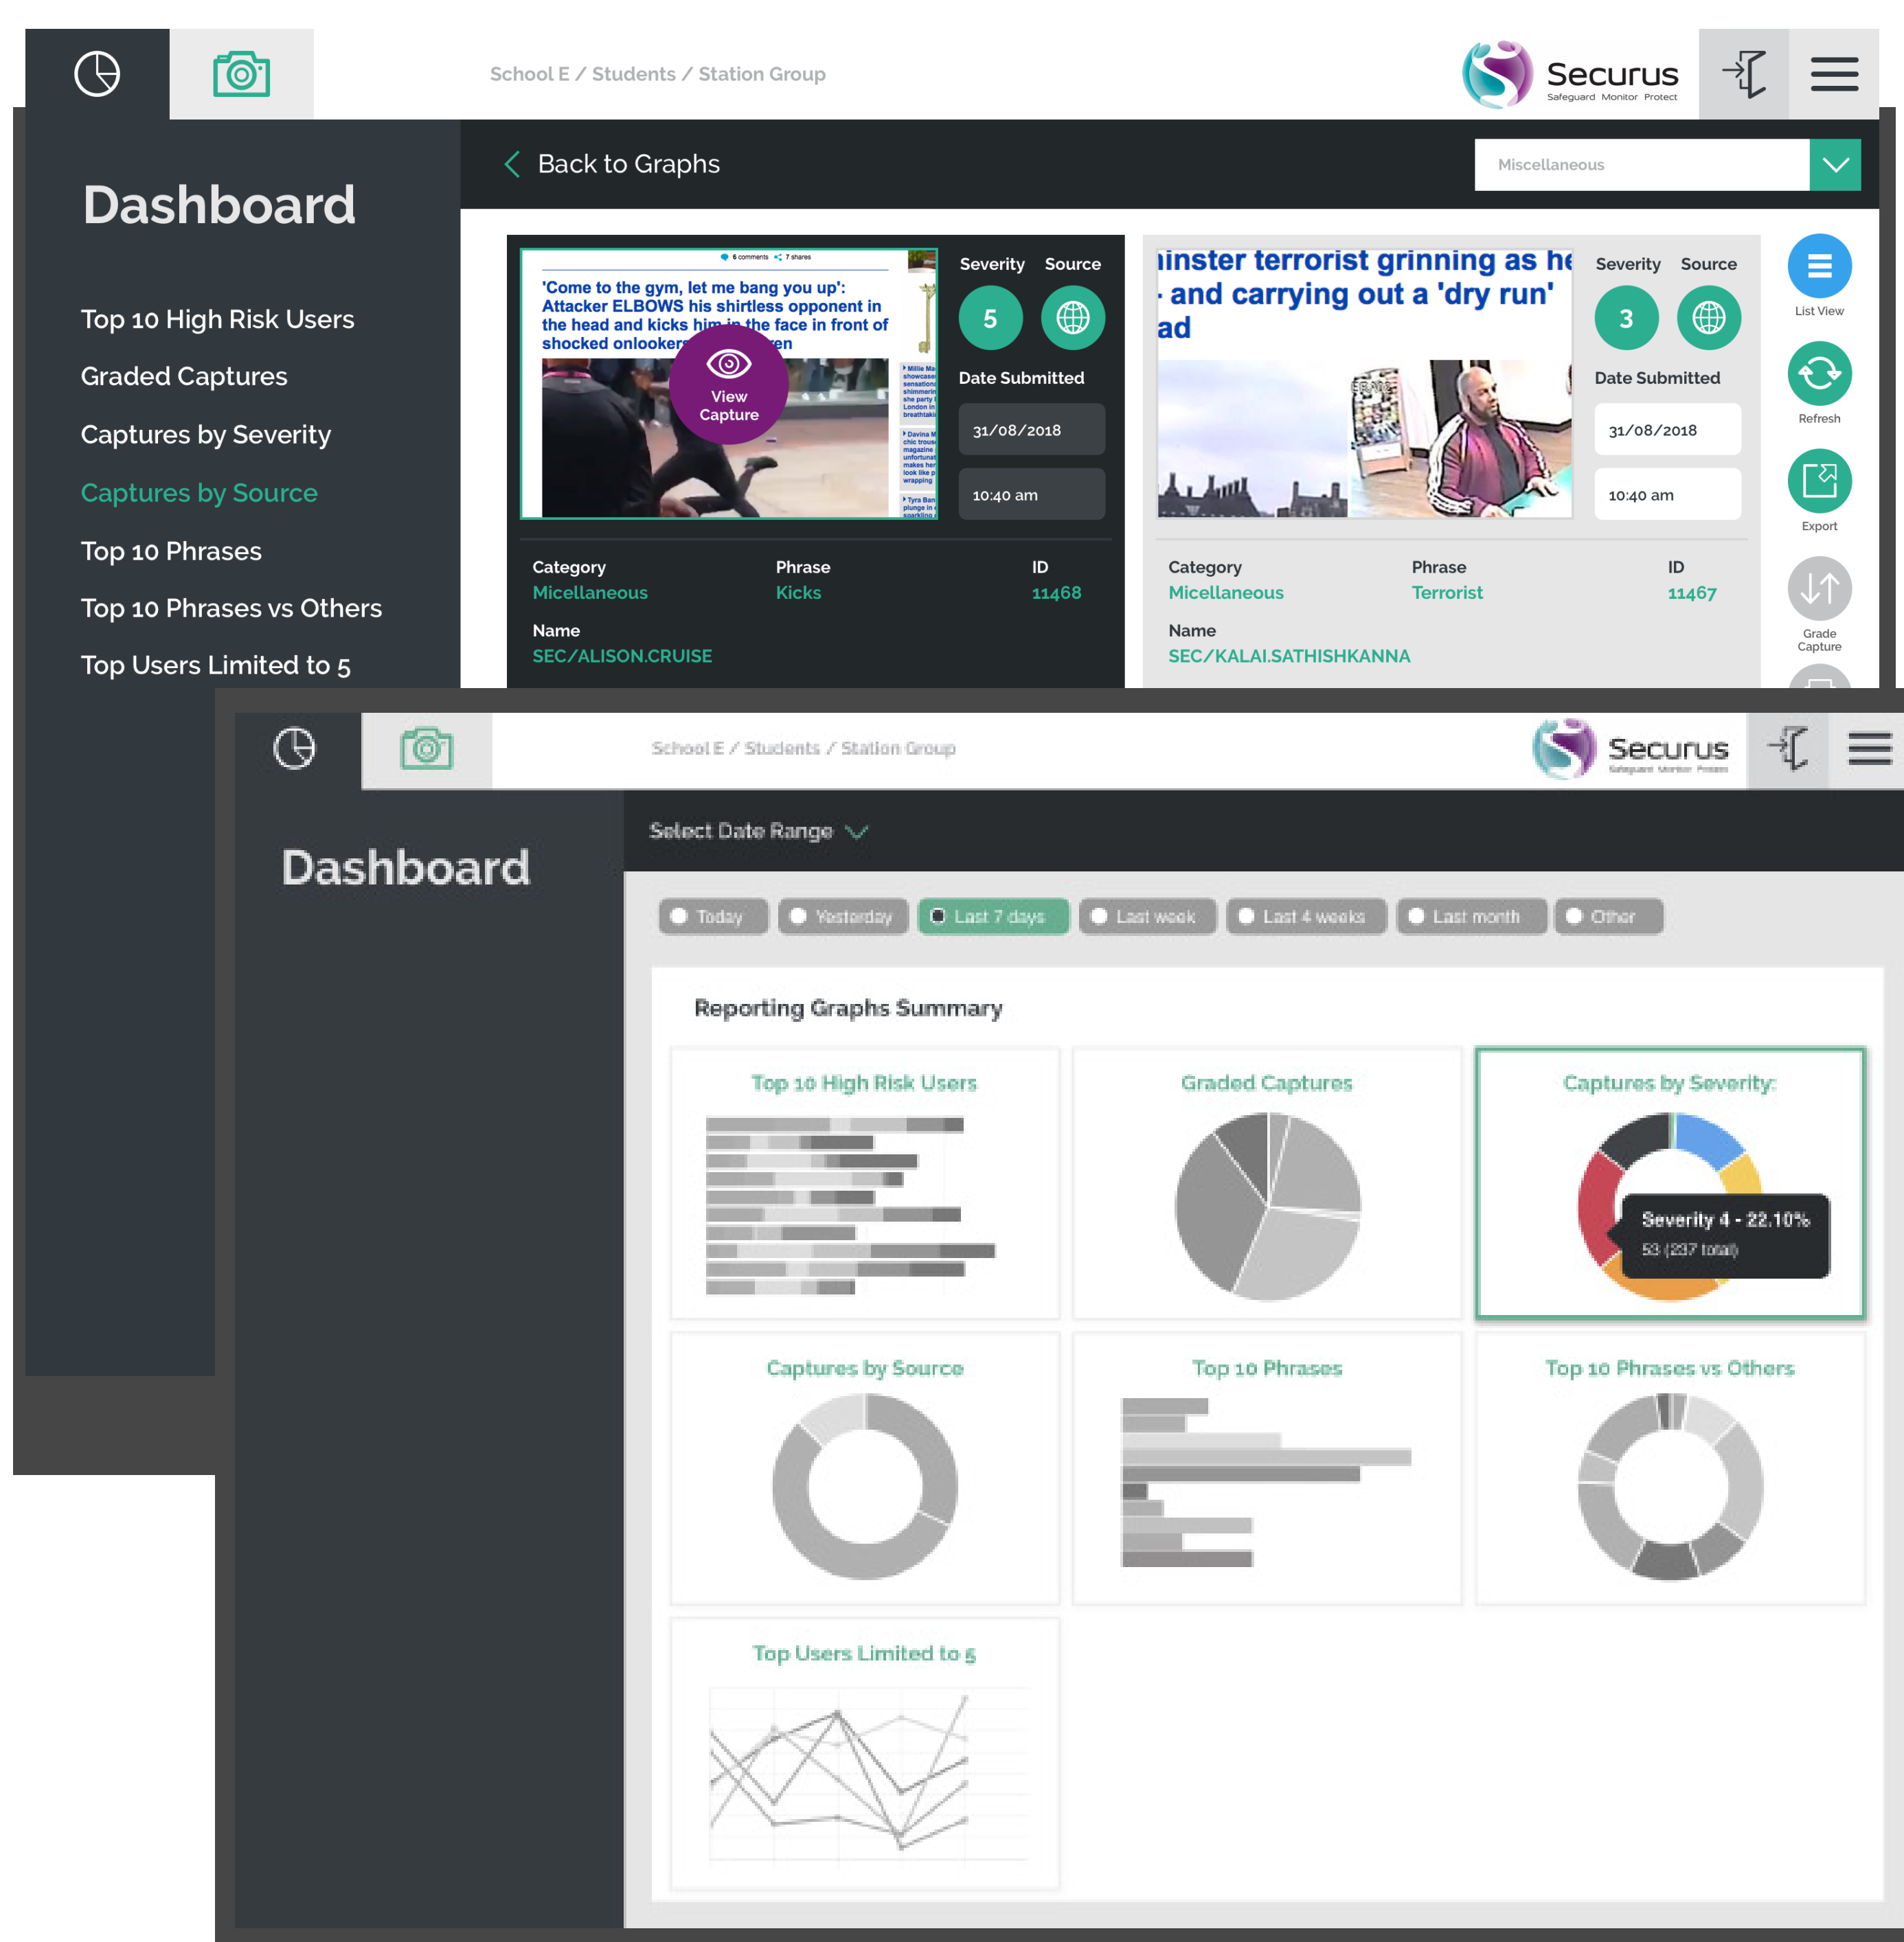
School E / Students / Station Group

Securus
Safeguard Monitor Protect

Dashboard

Top 10 High Risk Users
Graded Captures
Captures by Severity
Captures by Source
Top 10 Phrases
Top 10 Phrases vs Others
Top Users Limited to 5

Back to Graphs

Miscellaneous

6 comments 7 shares

'Come to the gym, let me bang you up': Attacker ELBOWS his shirtless opponent in the head and kicks him in the face in front of shocked onlookers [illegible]en

View Capture

Severity Source
5
Date Submitted
31/08/2018
10:40 am

Category
Micellaneous
Phrase
Kicks
ID
11468
Name
SEC/ALISON.CRUISE

iinster terrorist grinning as he
· and carrying out a 'dry run'
ad

Severity Source
3
Date Submitted
31/08/2018
10:40 am

Category
Micellaneous
Phrase
Terrorist
ID
11467
Name
SEC/KALAI.SATHISHKANNA

List View
Refresh
Export
Grade Capture

School E / Students / Station Group

Securus

Dashboard

Select Date Range

Today Yesterday Last 7 days Last week Last 4 weeks Last month Other

Reporting Graphs Summary

Top 10 High Risk Users
Graded Captures
Captures by Severity
Severity 4 - 22.10%
53 (237 total)
Captures by Source
Top 10 Phrases
Top 10 Phrases vs Others
Top Users Limited to 5